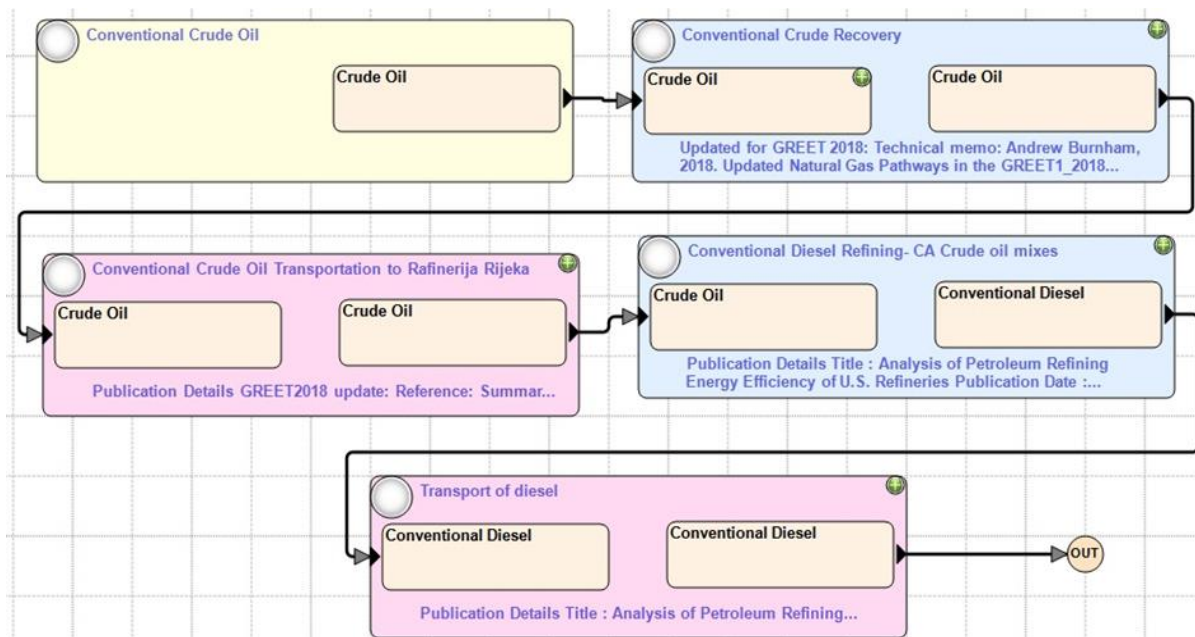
Conventional Crude Oil

Crude Oil

Conventional Crude Recovery

Crude Oil

Crude Oil

Updated for GREET 2018: Technical memo: Andrew Burnham, 2018. Updated Natural Gas Pathways in the GREET1_2018...

Conventional Crude Oil Transportation to Rafinerija Rijeka

Crude Oil

Crude Oil

Publication Details GREET2018 update: Reference: Summar...

Conventional Diesel Refining- CA Crude oil mixes

Crude Oil

Conventional Diesel

Publication Details Title : Analysis of Petroleum Refining Energy Efficiency of U.S. Refineries Publication Date :...

Transport of diesel

Conventional Diesel

Conventional Diesel

Publication Details Title : Analysis of Petroleum Refining...

OUT